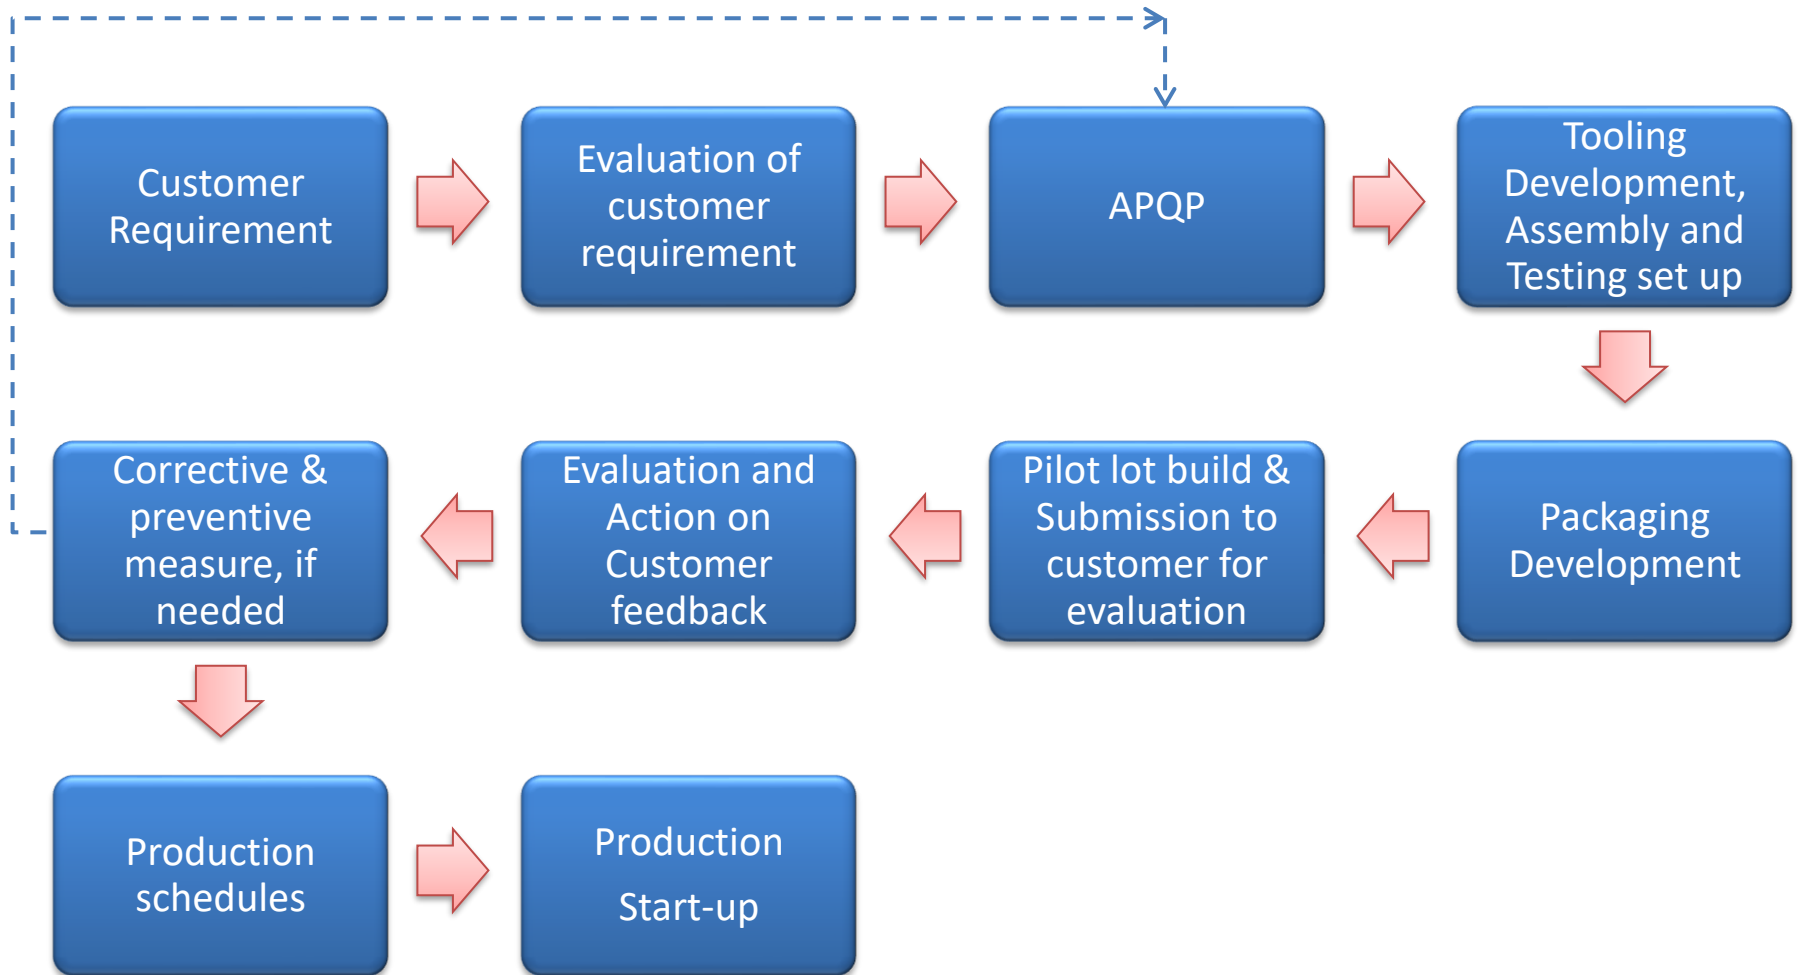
Customer Requirement

Evaluation of customer requirement

APQP

Tooling Development, Assembly and Testing set up

Packaging Development

Pilot lot build & Submission to customer for evaluation

Evaluation and Action on Customer feedback

Corrective & preventive measure, if needed

Production schedules

Production

Start-up